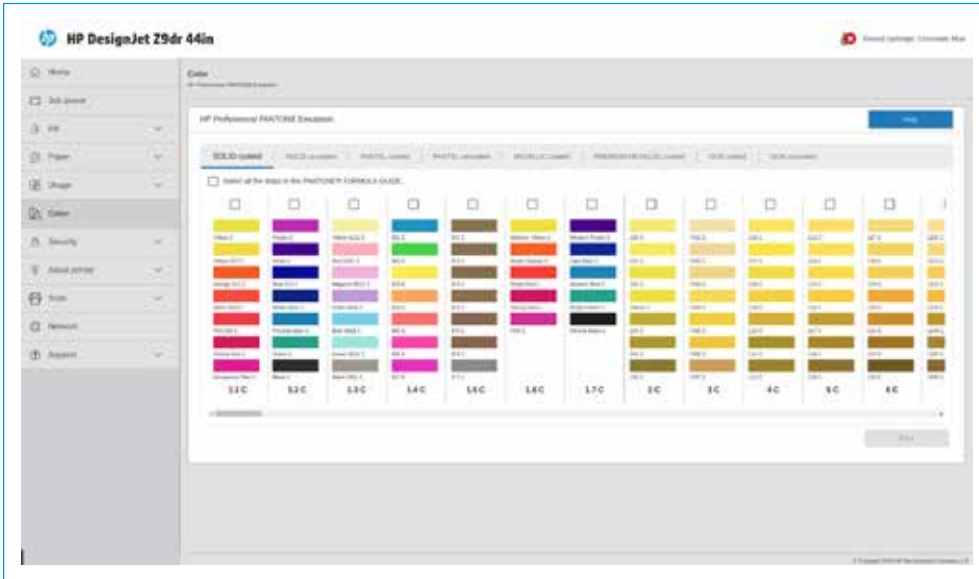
HP DesignJet Z9dr 44in

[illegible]

Home
Job queue
Ink
Paper
Usage
Color
Security
About printer
Scan
Network
Support

Color

HP Professional PANTONE Emulation

SOLID coated

Select all the strips in the PANTONE® FORMULA GUIDE.

1.1 C
1.2 C
1.3 C
1.4 C
1.5 C
1.6 C
1.7 C
2 C
3 C
4 C
5 C
6 C